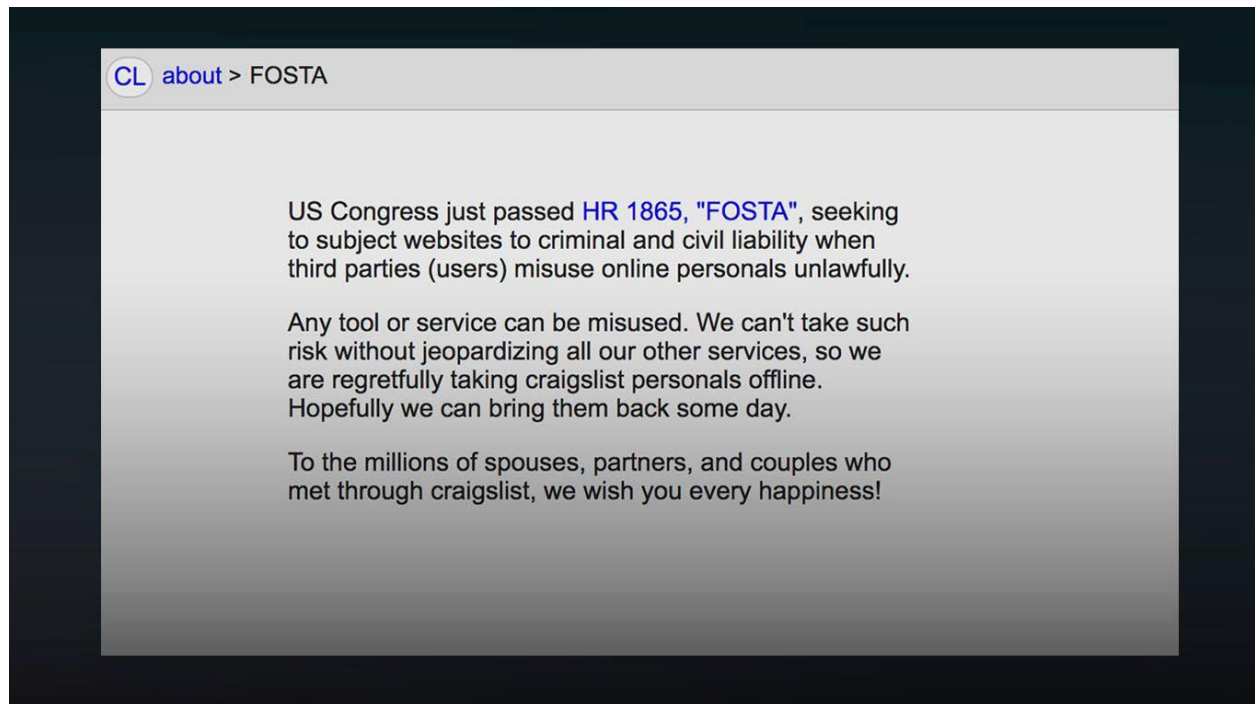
CL about > FOSTA

US Congress just passed HR 1865, "FOSTA", seeking to subject websites to criminal and civil liability when third parties (users) misuse online personals unlawfully.

Any tool or service can be misused. We can't take such risk without jeopardizing all our other services, so we are regretfully taking craigslist personals offline. Hopefully we can bring them back some day.

To the millions of spouses, partners, and couples who met through craigslist, we wish you every happiness!